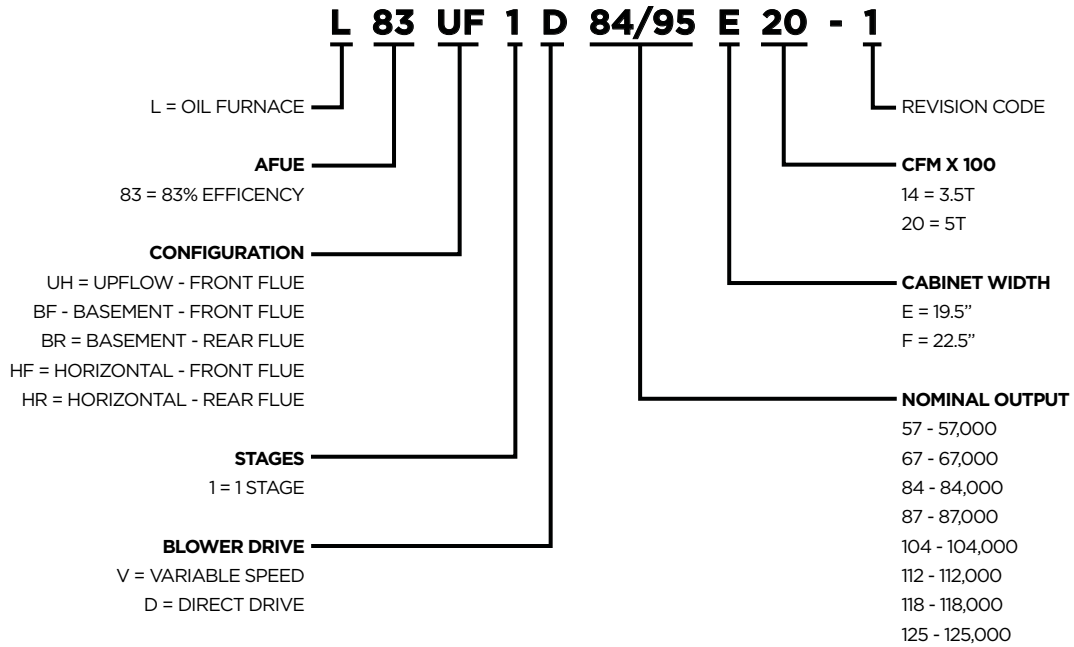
L 83 UF 1 D 84/95 E 20 - 1

L = OIL FURNACE

AFUE
83 = 83% EFFICENCY

CONFIGURATION
UH = UPFLOW - FRONT FLUE
BF - BASEMENT - FRONT FLUE
BR = BASEMENT - REAR FLUE
HF = HORIZONTAL - FRONT FLUE
HR = HORIZONTAL - REAR FLUE

STAGES
1 = 1 STAGE

BLOWER DRIVE
V = VARIABLE SPEED
D = DIRECT DRIVE

REVISION CODE

CFM X 100
14 = 3.5T
20 = 5T

CABINET WIDTH
E = 19.5"
F = 22.5"

NOMINAL OUTPUT
57 - 57,000
67 - 67,000
84 - 84,000
87 - 87,000
104 - 104,000
112 - 112,000
118 - 118,000
125 - 125,000